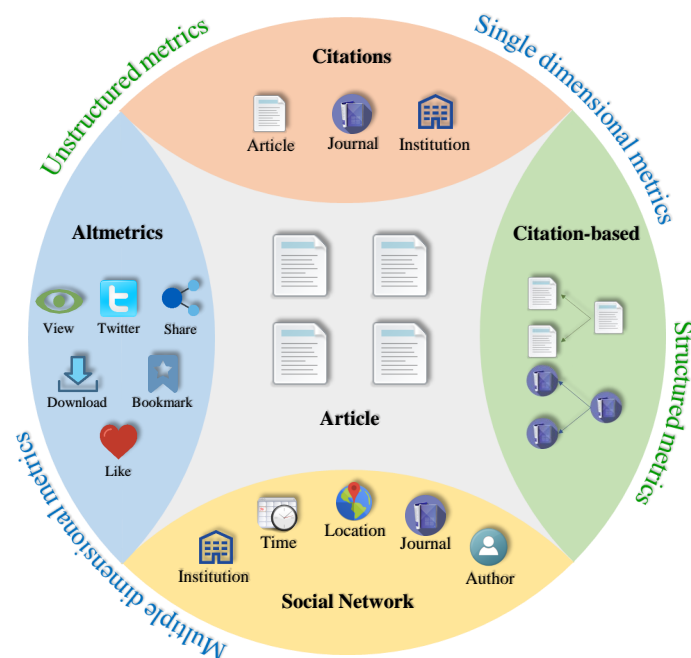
Unstructured metrics

Single dimensional metrics

Citations

Article

Journal

Institution

Altmetrics

View

Twitter

Share

Download

Bookmark

Like

Citation-based

Structured metrics

Article

Multiple dimensional metrics

Institution

Time

Location

Journal

Author

Social Network